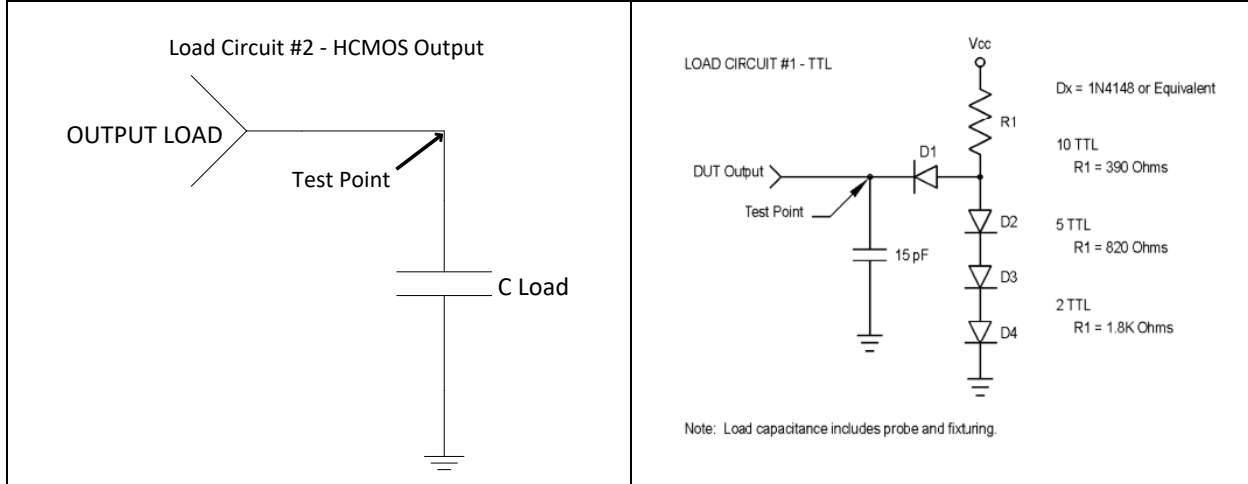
Load Circuit #2 - HCMOS Output

OUTPUT LOAD

Test Point

C Load

LOAD CIRCUIT #1 - TTL

Vcc

R1

DUT Output

D1

Test Point

15 pF

D2

D3

D4

Dx = 1N4148 or Equivalent

10 TTL
R1 = 390 Ohms

5 TTL
R1 = 820 Ohms

2 TTL
R1 = 1.8K Ohms

Note: Load capacitance includes probe and fixturing.